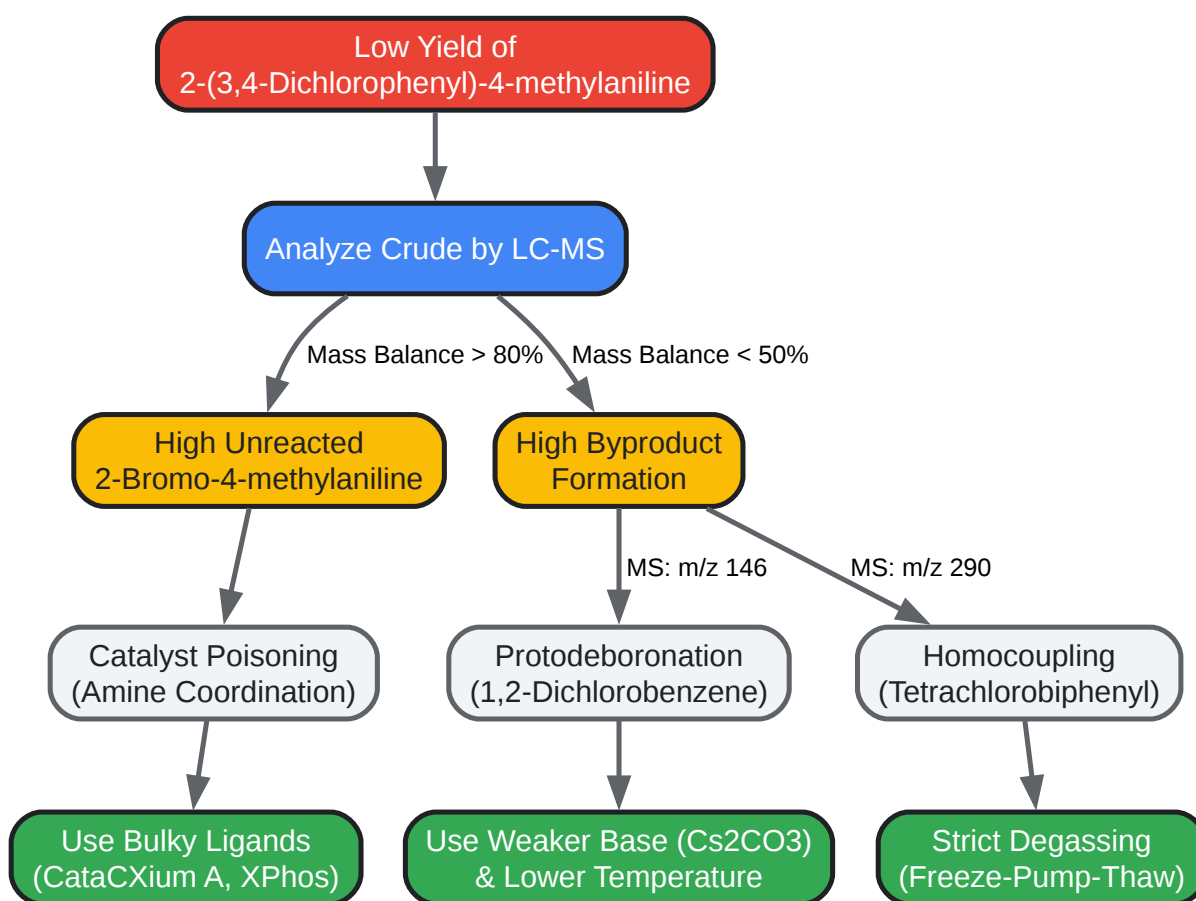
Low Yield of 2-(3,4-Dichlorophenyl)-4-methylaniline

Analyze Crude by LC-MS

Mass Balance > 80%

Mass Balance < 50%

High Unreacted 2-Bromo-4-methylaniline

High Byproduct Formation

MS: m/z 146

MS: m/z 290

Catalyst Poisoning (Amine Coordination)

Protodeboronation (1,2-Dichlorobenzene)

Homocoupling (Tetrachlorobiphenyl)

Use Bulky Ligands (CataCXium A, XPhos)

Use Weaker Base (Cs2CO3) & Lower Temperature

Strict Degassing (Freeze-Pump-Thaw)